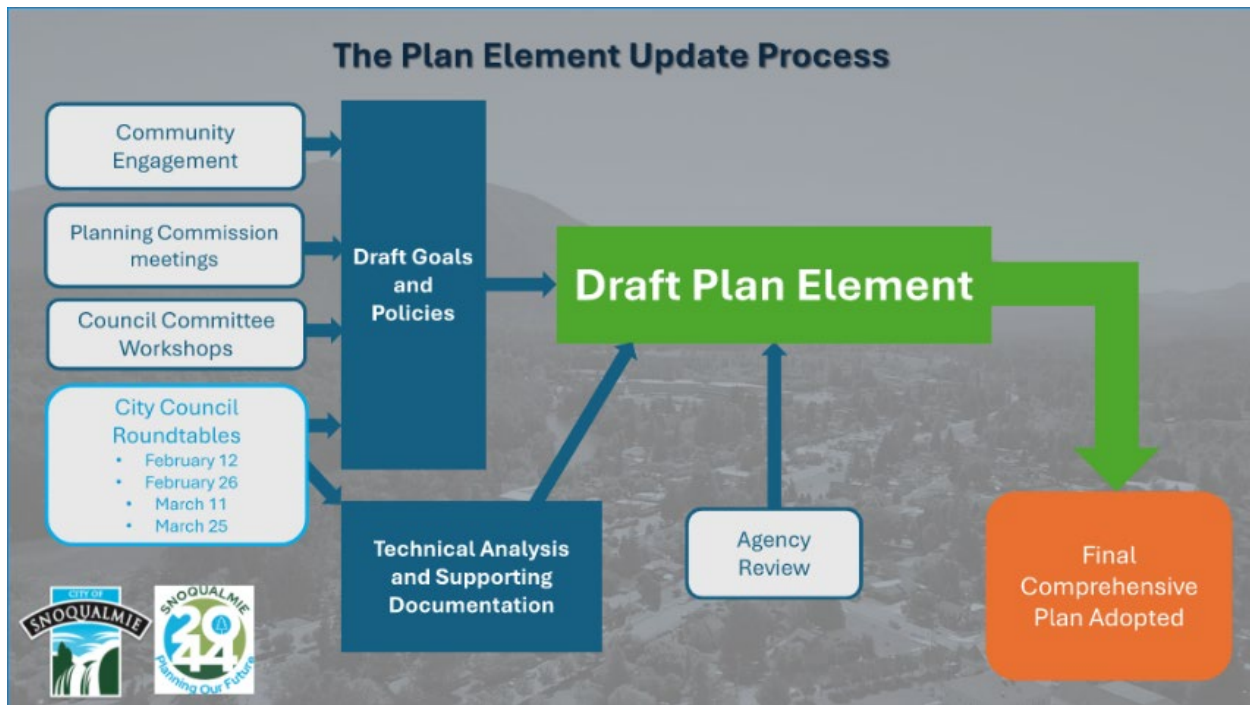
The Plan Element Update Process

Community Engagement

Planning Commission meetings

Council Committee Workshops

City Council Roundtables
- February 12
- February 26
- March 11
- March 25

Draft Goals and Policies

Draft Plan Element

Technical Analysis and Supporting Documentation

Agency Review

Final Comprehensive Plan Adopted

CITY OF SNOQUALMIE

SNOQUALMIE 2044 Planning Our Future